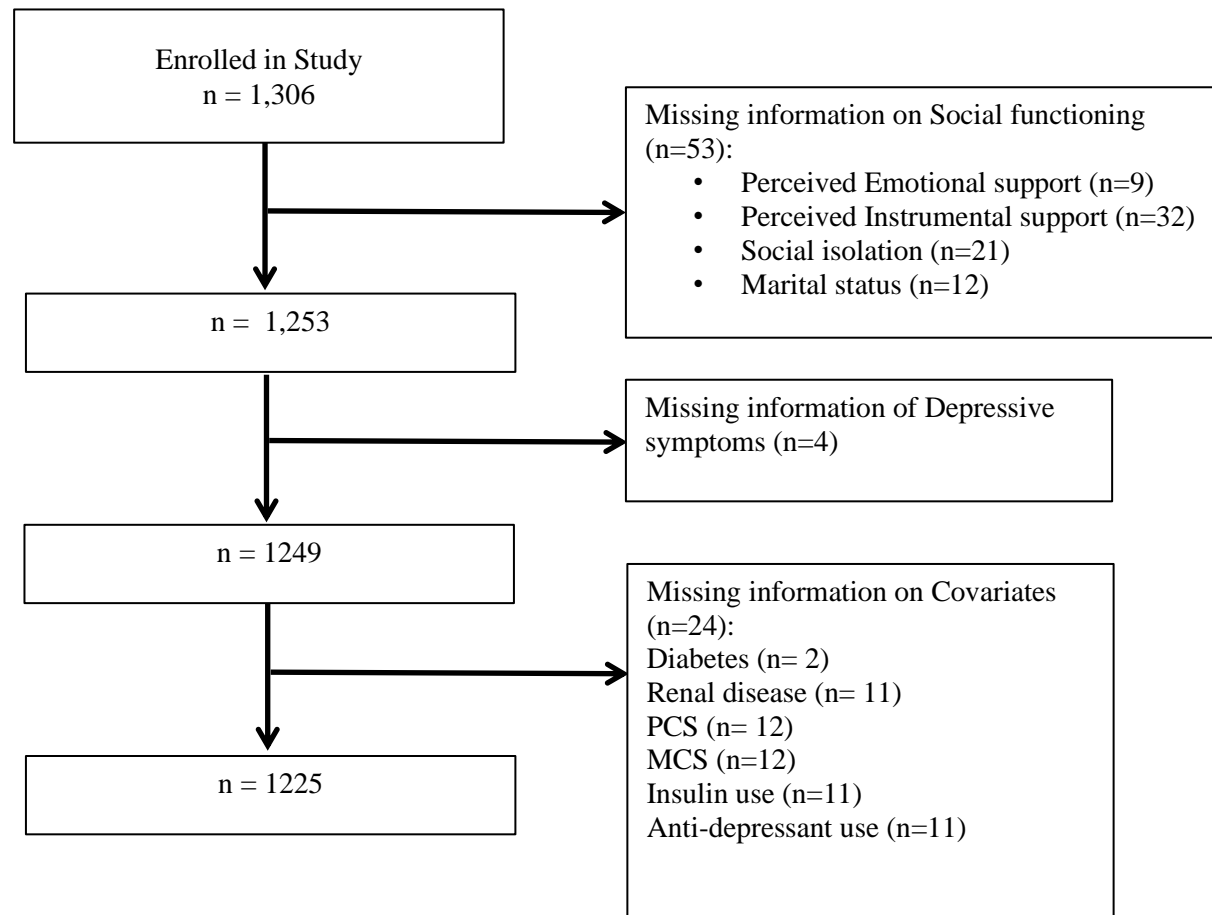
Enrolled in Study
n = 1,306

Missing information on Social functioning (n=53):
- Perceived Emotional support (n=9)
- Perceived Instrumental support (n=32)
- Social isolation (n=21)
- Marital status (n=12)

n = 1,253

Missing information of Depressive symptoms (n=4)

n = 1249

Missing information on Covariates (n=24):
Diabetes (n= 2)
Renal disease (n= 11)
PCS (n= 12)
MCS (n=12)
Insulin use (n=11)
Anti-depressant use (n=11)

n = 1225